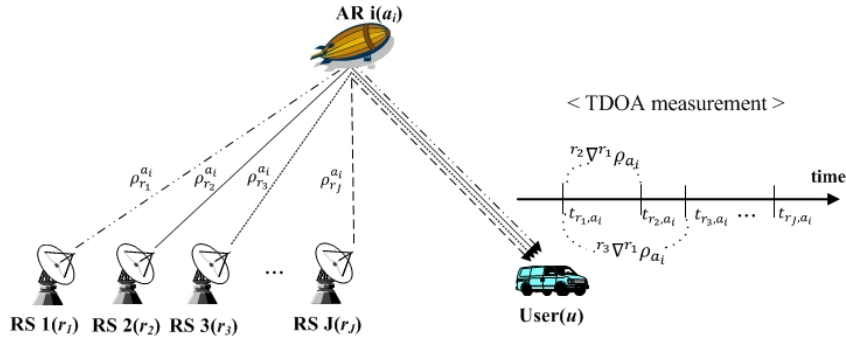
AR i($a_i$)

< TDOA measurement >

$\rho_{r_1}^{a_i}$ $\rho_{r_2}^{a_i}$ $\rho_{r_3}^{a_i}$ $\rho_{r_J}^{a_i}$

${}_{r_2}\nabla^{r_1}\rho_{a_i}$

time

$t_{r_1,a_i}$ $t_{r_2,a_i}$ $t_{r_3,a_i}$ … $t_{r_J,a_i}$

${}_{r_3}\nabla^{r_1}\rho_{a_i}$

RS 1($r_1$) RS 2($r_2$) RS 3($r_3$) … RS J($r_J$)

User($u$)